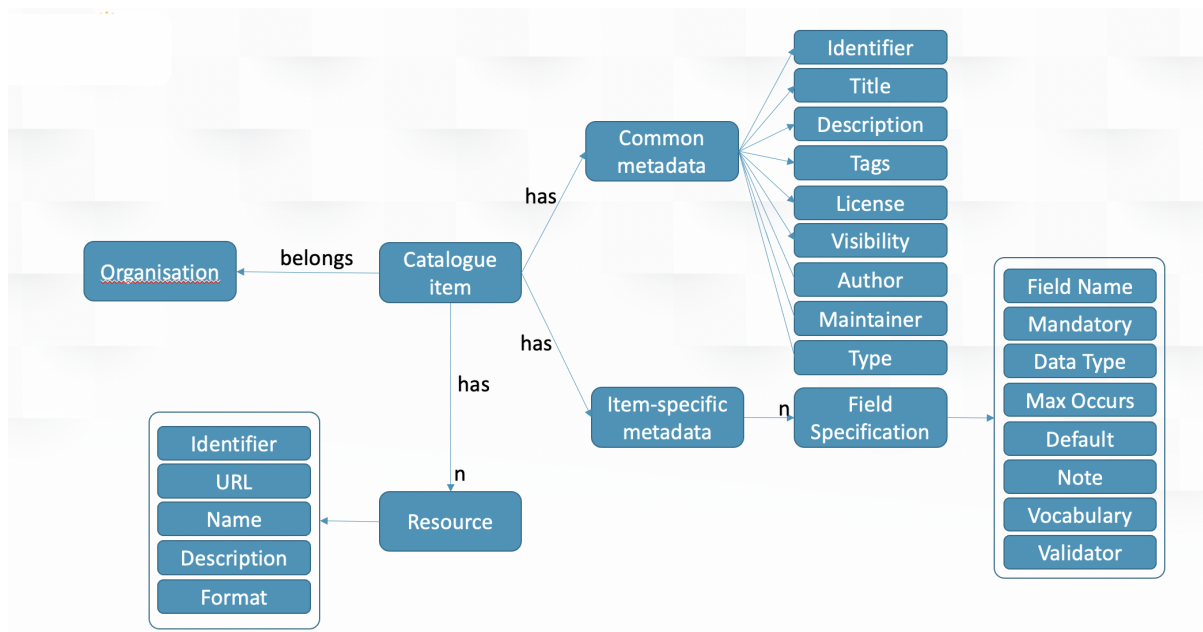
Organisation
belongs
Catalogue item
has
Common metadata
Identifier
Title
Description
Tags
License
Visibility
Author
Maintainer
Type
has
Item-specific metadata
n
Field Specification
Field Name
Mandatory
Data Type
Max Occurs
Default
Note
Vocabulary
Validator
has
n
Resource
Identifier
URL
Name
Description
Format